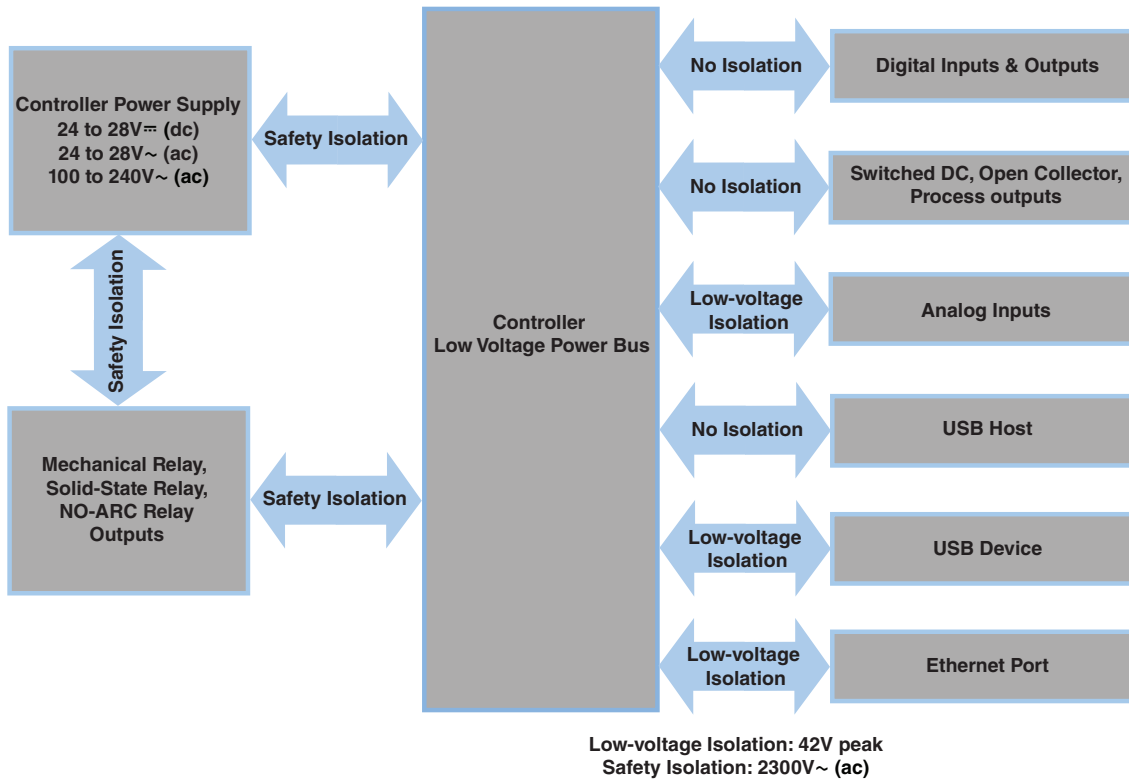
Controller Power Supply
24 to 28V⎓ (dc)
24 to 28V~ (ac)
100 to 240V~ (ac)

Safety Isolation

Safety Isolation

Mechanical Relay, Solid-State Relay, NO-ARC Relay Outputs

Safety Isolation

Controller
Low Voltage Power Bus

No Isolation

Digital Inputs & Outputs

No Isolation

Switched DC, Open Collector, Process outputs

Low-voltage Isolation

Analog Inputs

No Isolation

USB Host

Low-voltage Isolation

USB Device

Low-voltage Isolation

Ethernet Port

Low-voltage Isolation: 42V peak
Safety Isolation: 2300V~ (ac)